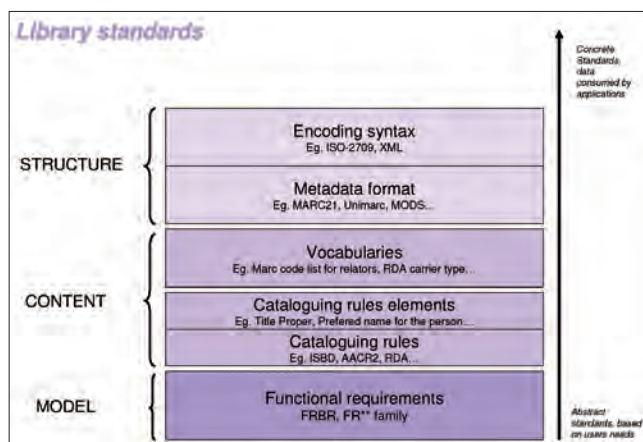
Library standards

Concrete Standards, data consumed by applications

STRUCTURE

Encoding syntax
Eg. ISO-2709, XML

Metadata format
Eg. MARC21, Unimarc, MODS...

CONTENT

Vocabularies
Eg. Marc code list for relators, RDA carrier type...

Cataloguing rules elements
Eg. Title Proper, Prefered name for the person...

Cataloguing rules
Eg. ISBD, AACR2, RDA...

MODEL

Functional requirements
FRBR, FR** family

Abstract standards, based on users needs